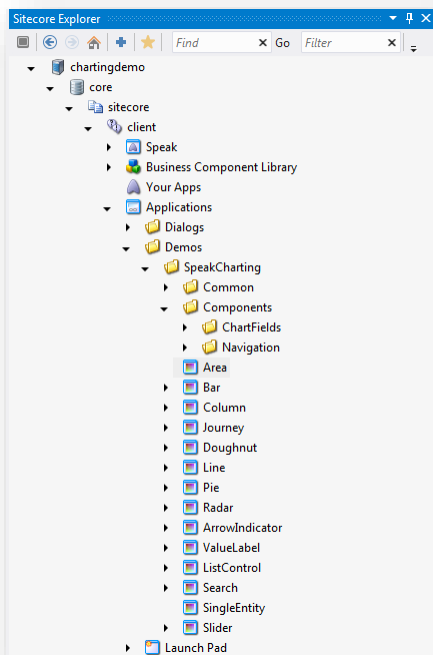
Sitecore Explorer

Find ✕ Go Filter ✕

chartingdemo
core
sitecore
client
Speak
Business Component Library
Your Apps
Applications
Dialogs
Demos
SpeakCharting
Common
Components
ChartFields
Navigation
Area
Bar
Column
Journey
Doughnut
Line
Pie
Radar
ArrowIndicator
ValueLabel
ListControl
Search
SingleEntity
Slider
Launch Pad